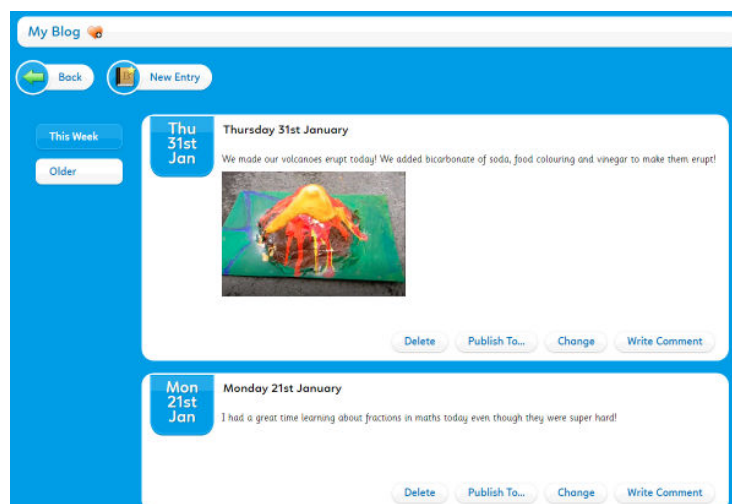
My Blog

Back

New Entry

This Week

Older

Thu 31st Jan

Thursday 31st January

We made our volcanoes erupt today! We added bicarbonate of soda, food colouring and vinegar to make them erupt!

Delete

Publish To...

Change

Write Comment

Mon 21st Jan

Monday 21st January

I had a great time learning about fractions in maths today even though they were super hard!

Delete

Publish To...

Change

Write Comment